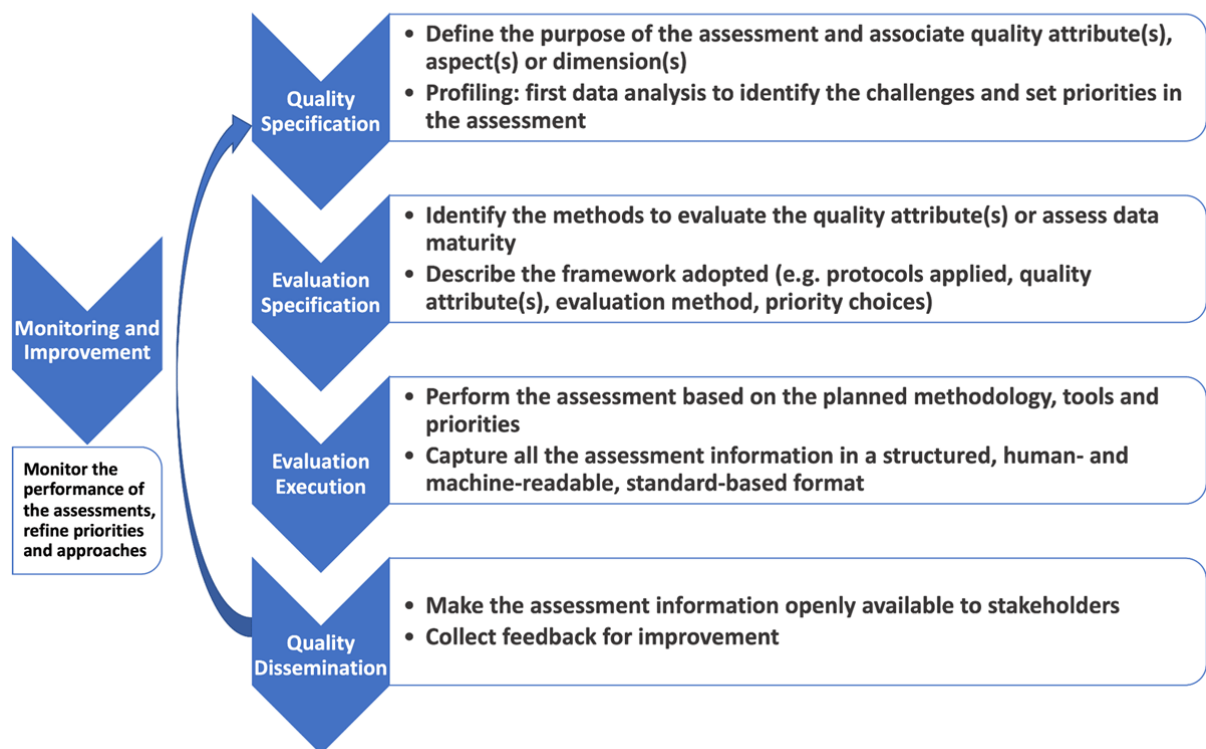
Quality Specification

• Define the purpose of the assessment and associate quality attribute(s), aspect(s) or dimension(s)
• Profiling: first data analysis to identify the challenges and set priorities in the assessment

Evaluation Specification

• Identify the methods to evaluate the quality attribute(s) or assess data maturity
• Describe the framework adopted (e.g. protocols applied, quality attribute(s), evaluation method, priority choices)

Evaluation Execution

• Perform the assessment based on the planned methodology, tools and priorities
• Capture all the assessment information in a structured, human- and machine-readable, standard-based format

Quality Dissemination

• Make the assessment information openly available to stakeholders
• Collect feedback for improvement

Monitoring and Improvement

Monitor the performance of the assessments, refine priorities and approaches